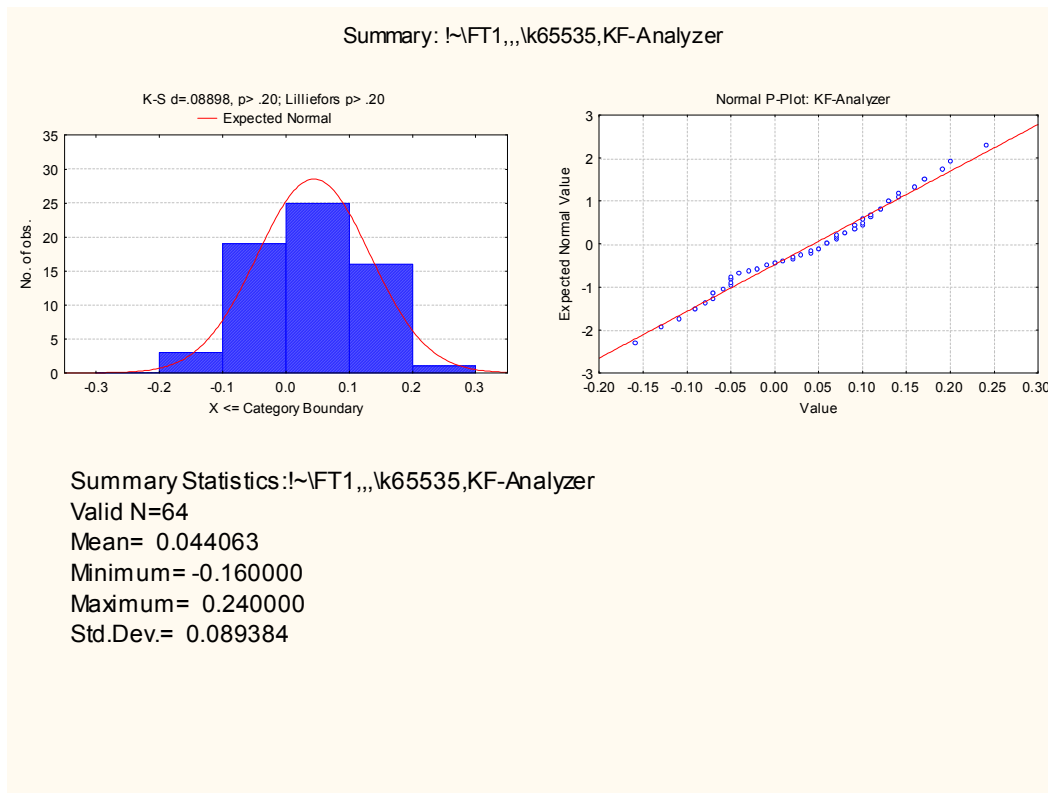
Summary: !~\FT1,,,\k65535,KF-Analyzer

K-S d=.08898, p> .20; Lilliefors p> .20
Expected Normal

No. of obs.
35
30
25
20
15
10
5
0
-0.3 -0.2 -0.1 0.0 0.1 0.2 0.3
X <= Category Boundary

Normal P-Plot: KF-Analyzer

Expected Normal Value
3
2
1
0
-1
-2
-3
-0.20 -0.15 -0.10 -0.05 0.00 0.05 0.10 0.15 0.20 0.25 0.30
Value

Summary Statistics:!~\FT1,,,\k65535,KF-Analyzer
Valid N=64
Mean= 0.044063
Minimum= -0.160000
Maximum= 0.240000
Std.Dev.= 0.089384